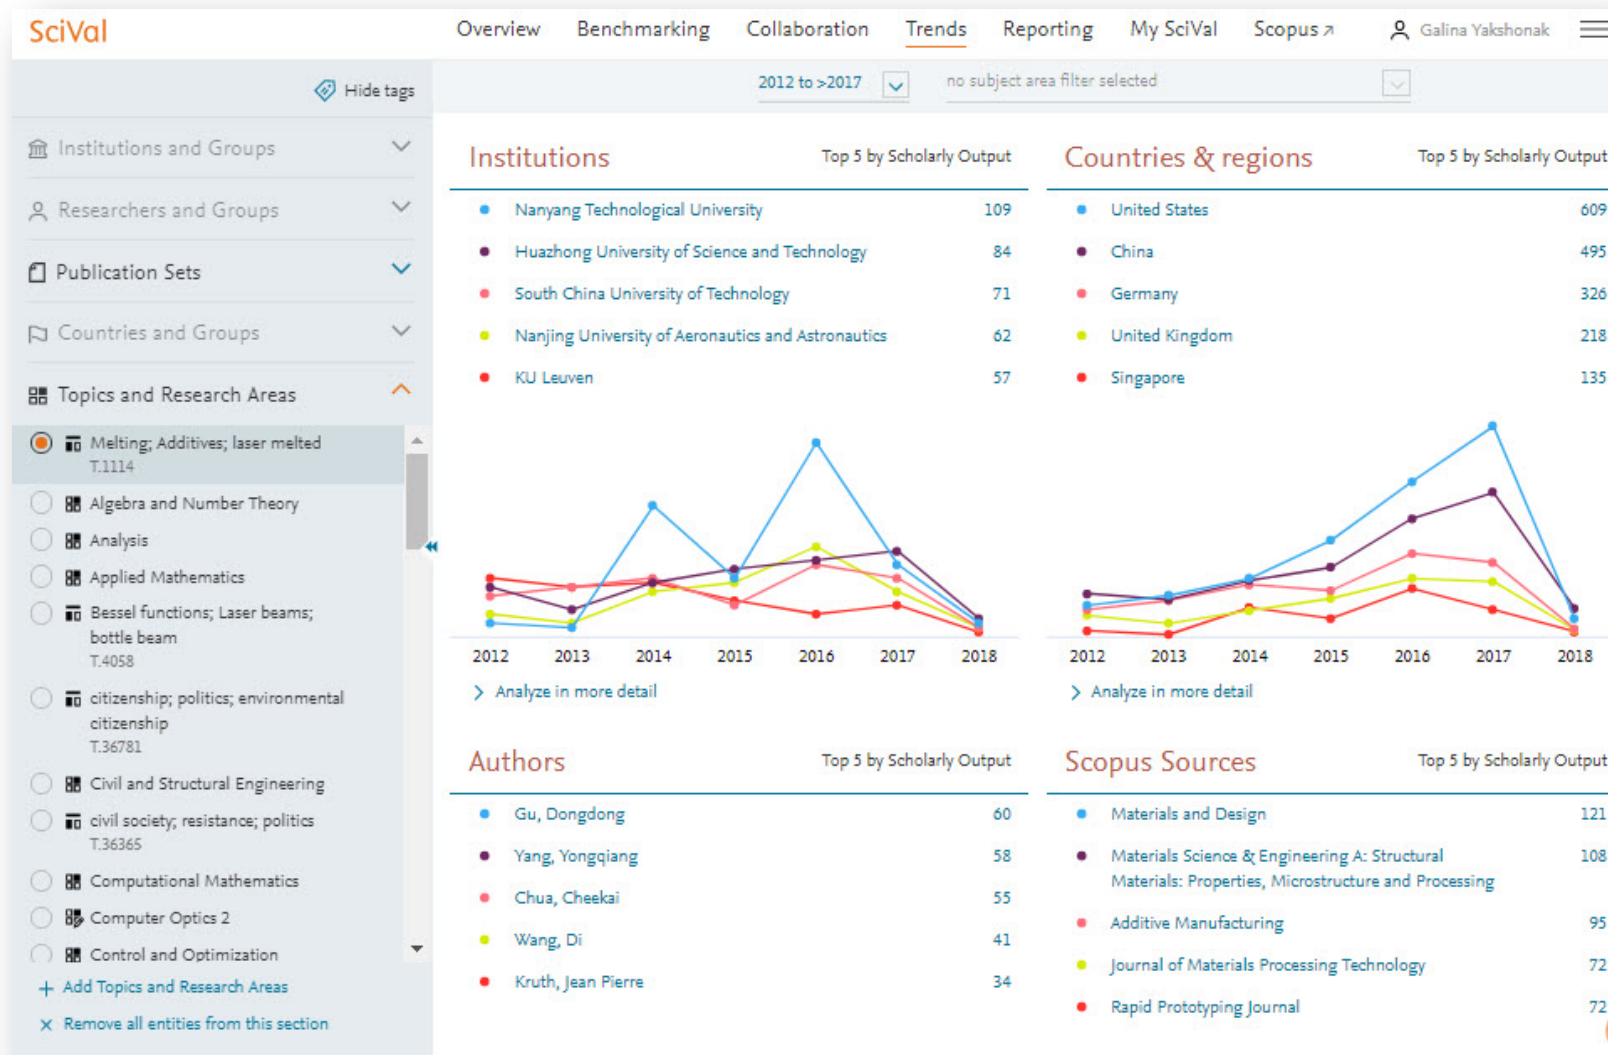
SciVal

Overview Benchmarking Collaboration Trends Reporting My SciVal Scopus ↗ Galina Yakshonak

Hide tags

2012 to >2017

no subject area filter selected

Institutions and Groups

Researchers and Groups

Publication Sets

Countries and Groups

Topics and Research Areas

Melting; Additives; laser melted
T.1114

Algebra and Number Theory

Analysis

Applied Mathematics

Bessel functions; Laser beams; bottle beam
T.4058

citizenship; politics; environmental citizenship
T.36781

Civil and Structural Engineering

civil society; resistance; politics
T.36365

Computational Mathematics

Computer Optics 2

Control and Optimization

+ Add Topics and Research Areas

× Remove all entities from this section

Institutions Top 5 by Scholarly Output

| | |
|---|---|
| Nanyang Technological University | 109 |
| Huazhong University of Science and Technology | 84 |
| South China University of Technology | 71 |
| Nanjing University of Aeronautics and Astronautics | 62 |
| KU Leuven | 57 |

2012 2013 2014 2015 2016 2017 2018

> Analyze in more detail

Countries & regions Top 5 by Scholarly Output

| | |
|---|---|
| United States | 609 |
| China | 495 |
| Germany | 326 |
| United Kingdom | 218 |
| Singapore | 135 |

2012 2013 2014 2015 2016 2017 2018

> Analyze in more detail

Authors Top 5 by Scholarly Output

| | |
|---|---|
| Gu, Dongdong | 60 |
| Yang, Yongqiang | 58 |
| Chua, Cheekai | 55 |
| Wang, Di | 41 |
| Kruth, Jean Pierre | 34 |

Scopus Sources Top 5 by Scholarly Output

| | |
|---|---|
| Materials and Design | 121 |
| Materials Science & Engineering A: Structural Materials: Properties, Microstructure and Processing | 108 |
| Additive Manufacturing | 95 |
| Journal of Materials Processing Technology | 72 |
| Rapid Prototyping Journal | 72 |